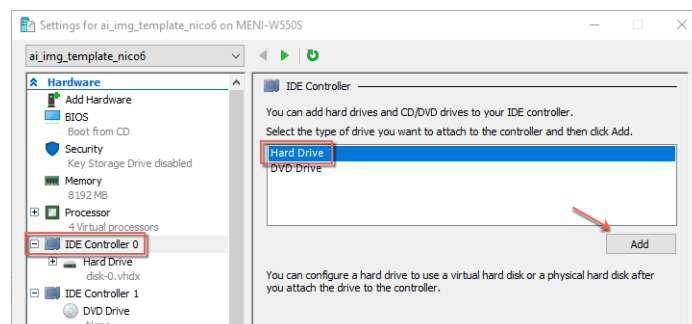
Settings for ai_img_template_nico6 on MENI-W550S

ai_img_template_nico6

Hardware
Add Hardware
BIOS
Boot from CD
Security
Key Storage Drive disabled
Memory
8192 MB
Processor
4 Virtual processors
IDE Controller 0
Hard Drive
disk-0.vhdx
IDE Controller 1
DVD Drive
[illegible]

IDE Controller

You can add hard drives and CD/DVD drives to your IDE controller.

Select the type of drive you want to attach to the controller and then click Add.

Hard Drive
DVD Drive

Add

You can configure a hard drive to use a virtual hard disk or a physical hard disk after you attach the drive to the controller.